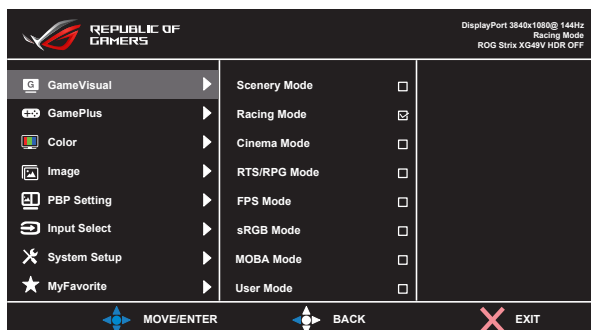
REPUBLIC OF GAMERS

DisplayPort 3840x1080@ 144Hz
Racing Mode
ROG Strix XG49V HDR OFF

GameVisual
GamePlus
Color
Image
PBP Setting
Input Select
System Setup
MyFavorite

Scenery Mode
Racing Mode
Cinema Mode
RTS/RPG Mode
FPS Mode
sRGB Mode
MOBA Mode
User Mode

MOVE/ENTER
BACK
EXIT